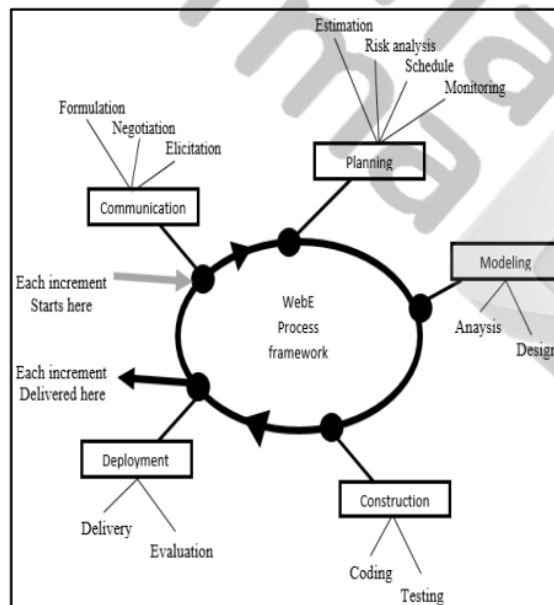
Estimation
Risk analysis
Schedule
Monitoring
Planning

Formulation
Negotiation
Elicitation
Communication

Modeling
Anaysis
Design

Each increment
Starts here

WebE
Process
framework

Each increment
Delivered here

Deployment
Delivery
Evaluation

Construction
Coding
Testing